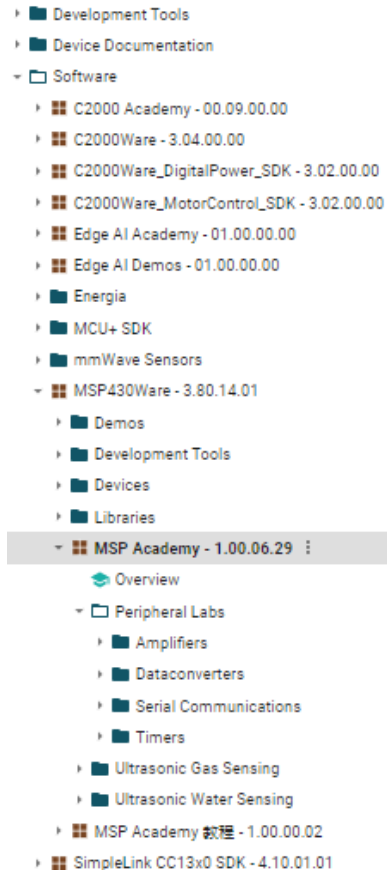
Development Tools
Device Documentation
Software
C2000 Academy - 00.09.00.00
C2000Ware - 3.04.00.00
C2000Ware_DigitalPower_SDK - 3.02.00.00
C2000Ware_MotorControl_SDK - 3.02.00.00
Edge AI Academy - 01.00.00.00
Edge AI Demos - 01.00.00.00
Energia
MCU+ SDK
mmWave Sensors
MSP430Ware - 3.80.14.01
Demos
Development Tools
Devices
Libraries
MSP Academy - 1.00.06.29
Overview
Peripheral Labs
Amplifiers
Dataconverters
Serial Communications
Timers
Ultrasonic Gas Sensing
Ultrasonic Water Sensing
MSP Academy 教程 - 1.00.00.02
SimpleLink CC13x0 SDK - 4.10.01.01